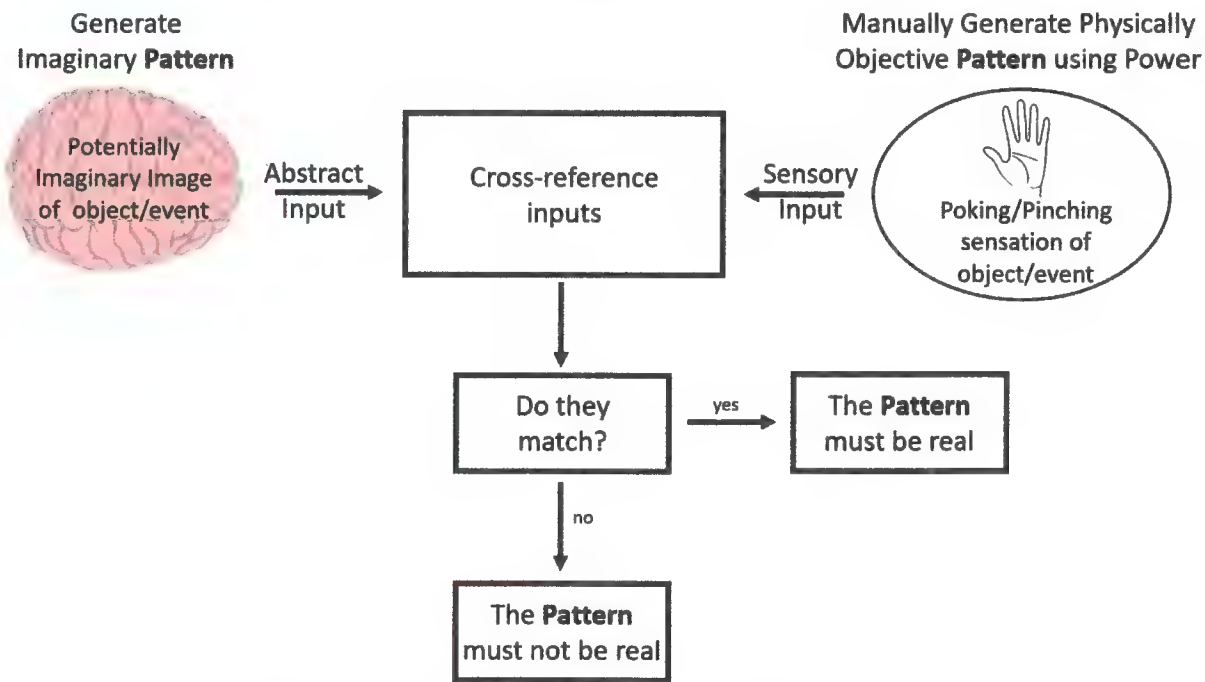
Generate Imaginary **Pattern**

Manually Generate Physically Objective **Pattern** using Power

Potentially Imaginary Image of object/event

Abstract Input

Cross-reference inputs

Sensory Input

Poking/Pinching sensation of object/event

Do they match?

yes

The **Pattern** must be real

no

The **Pattern** must not be real